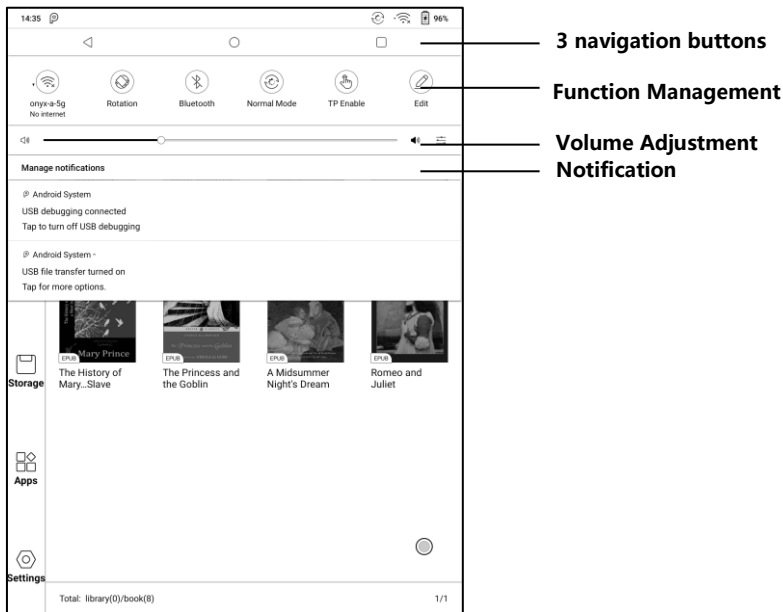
14:35 96%

3 navigation buttons

onyx-a-5g
No internet

Rotation

Bluetooth

Normal Mode

TP Enable

Edit

Function Management

Volume Adjustment

Manage notifications

Notification

Android System
USB debugging connected
Tap to turn off USB debugging

Android System ·
USB file transfer turned on
Tap for more options.

Mary Prince
EPUB
The History of Mary...Slave

EPUB
The Princess and the Goblin

EPUB
A Midsummer Night's Dream

EPUB
Romeo and Juliet

Storage

Apps

Settings

Total: library(0)/book(8)

1/1